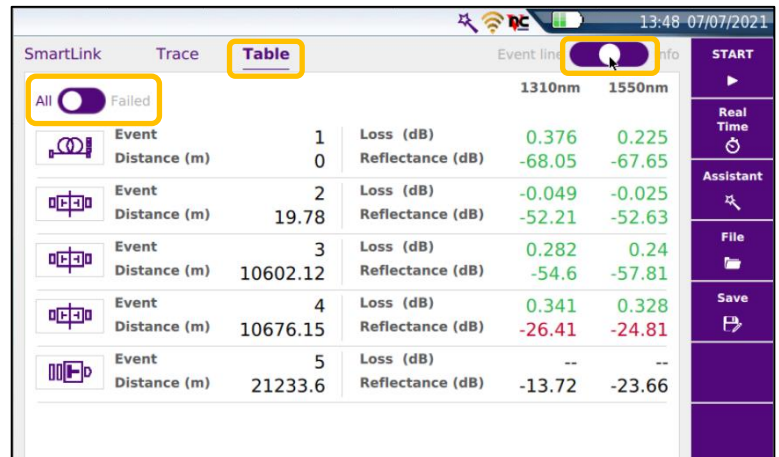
13:48 07/07/2021

SmartLink Trace Table Event line Info

All Failed

| | | | | 1310nm | 1550nm |
|---|---|---|---|---|---|
| Event | 1 | Loss (dB) | 0.376 | 0.225 |
| Distance (m) | 0 | Reflectance (dB) | -68.05 | -67.65 |
| Event | 2 | Loss (dB) | -0.049 | -0.025 |
| Distance (m) | 19.78 | Reflectance (dB) | -52.21 | -52.63 |
| Event | 3 | Loss (dB) | 0.282 | 0.24 |
| Distance (m) | 10602.12 | Reflectance (dB) | -54.6 | -57.81 |
| Event | 4 | Loss (dB) | 0.341 | 0.328 |
| Distance (m) | 10676.15 | Reflectance (dB) | -26.41 | -24.81 |
| Event | 5 | Loss (dB) | -- | -- |
| Distance (m) | 21233.6 | Reflectance (dB) | -13.72 | -23.66 |

START

Real Time

Assistant

File

Save